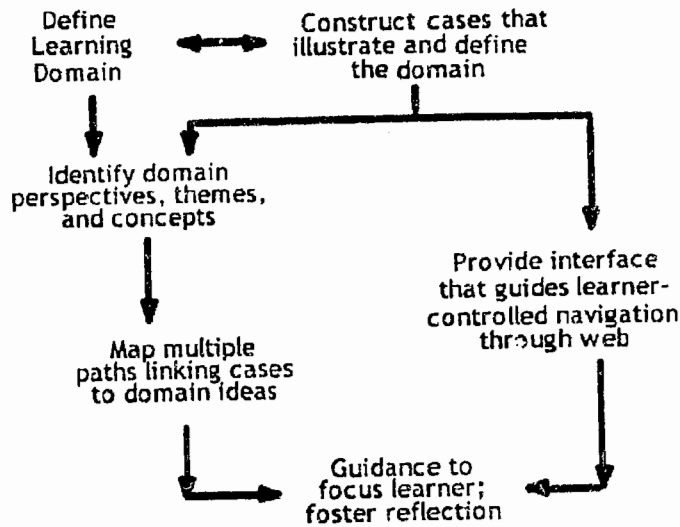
Define Learning Domain

Construct cases that illustrate and define the domain

Identify domain perspectives, themes, and concepts

Provide interface that guides learner-controlled navigation through web

Map multiple paths linking cases to domain ideas

Guidance to focus learner; foster reflection